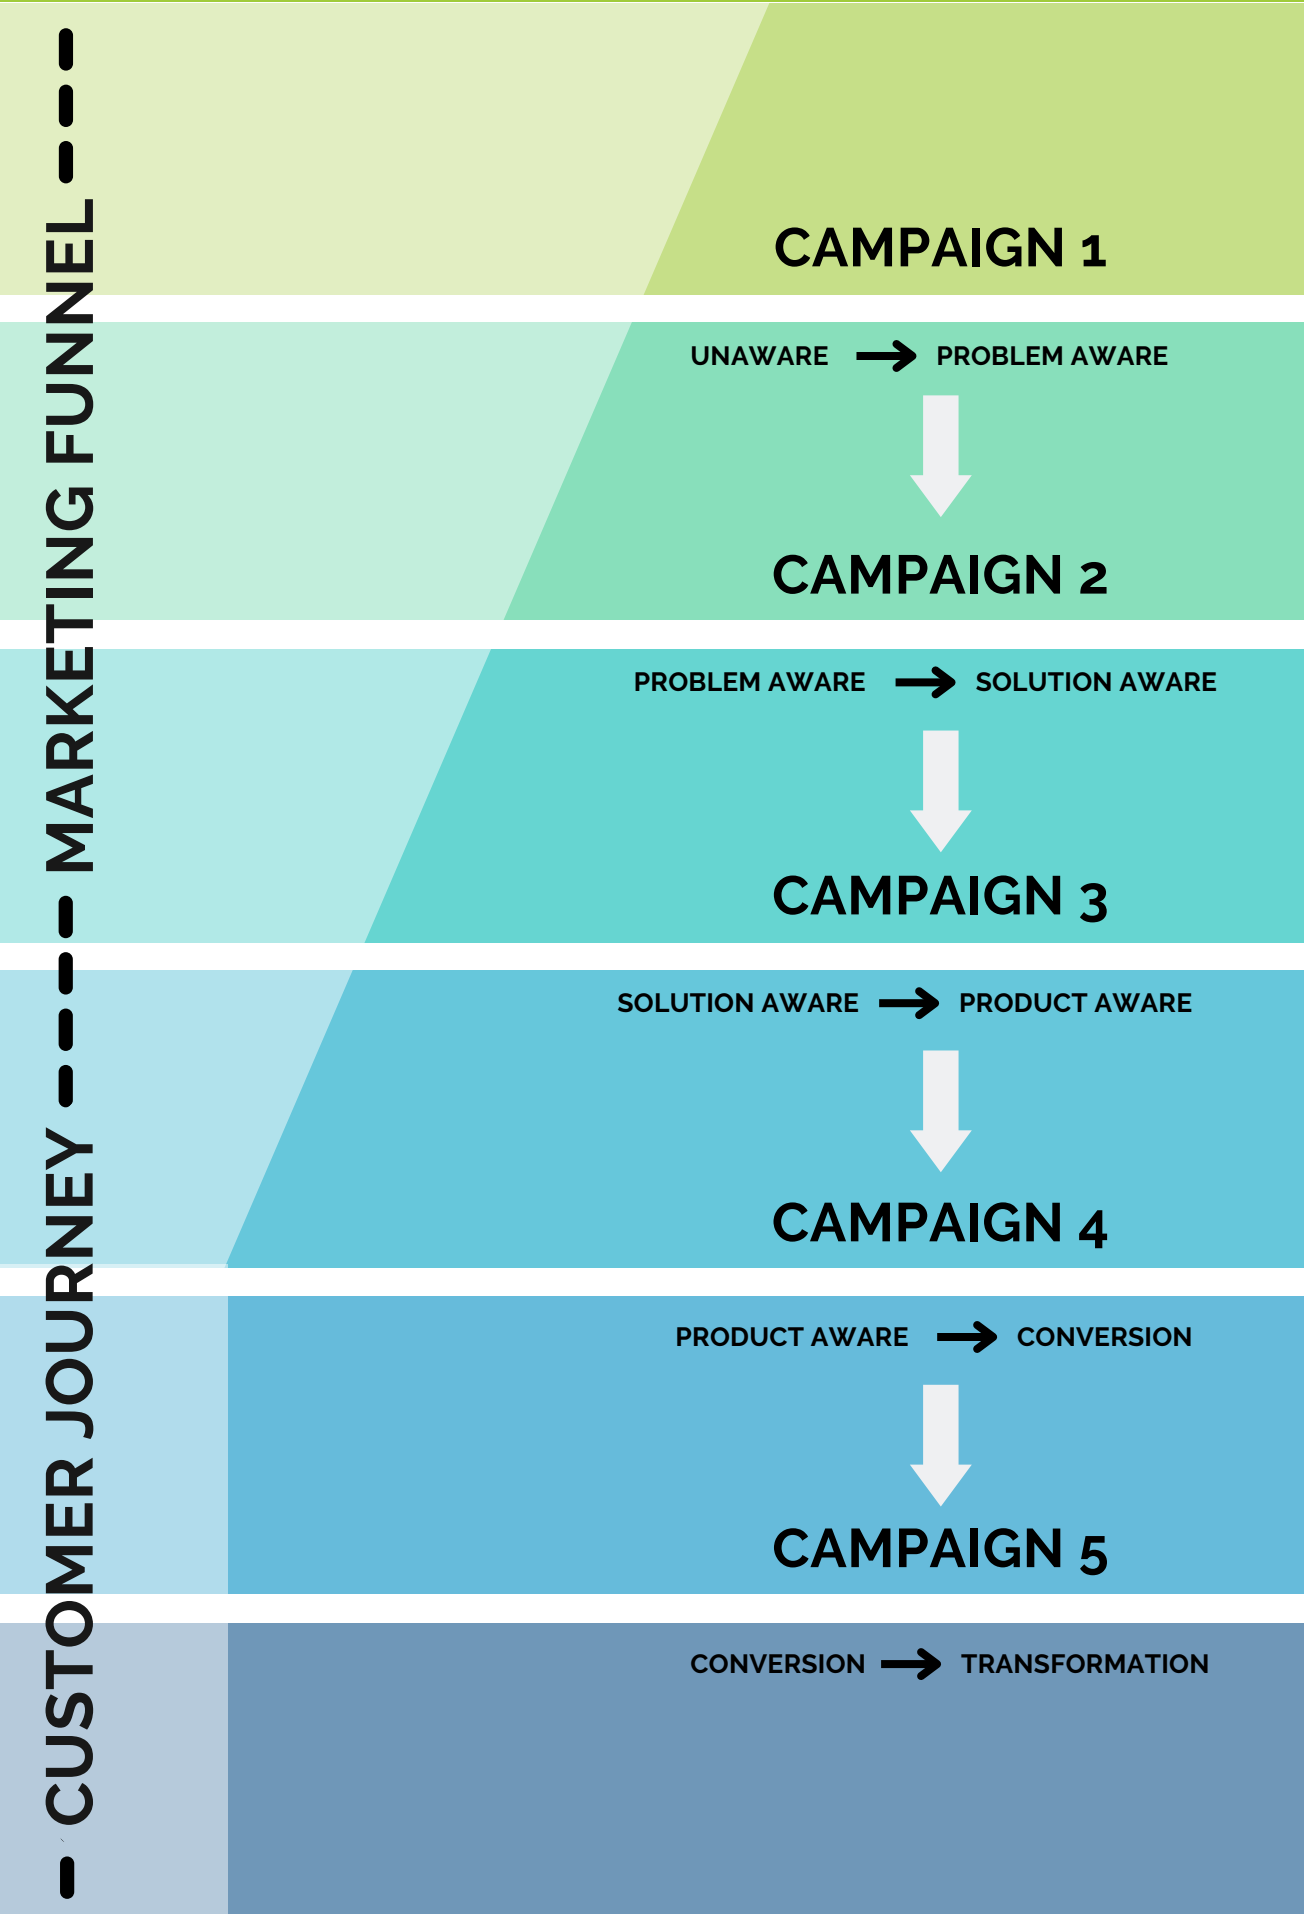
CUSTOMER JOURNEY MARKETING FUNNEL

CAMPAIGN 1

UNAWARE → PROBLEM AWARE

CAMPAIGN 2

PROBLEM AWARE → SOLUTION AWARE

CAMPAIGN 3

SOLUTION AWARE → PRODUCT AWARE

CAMPAIGN 4

PRODUCT AWARE → CONVERSION

CAMPAIGN 5

CONVERSION → TRANSFORMATION